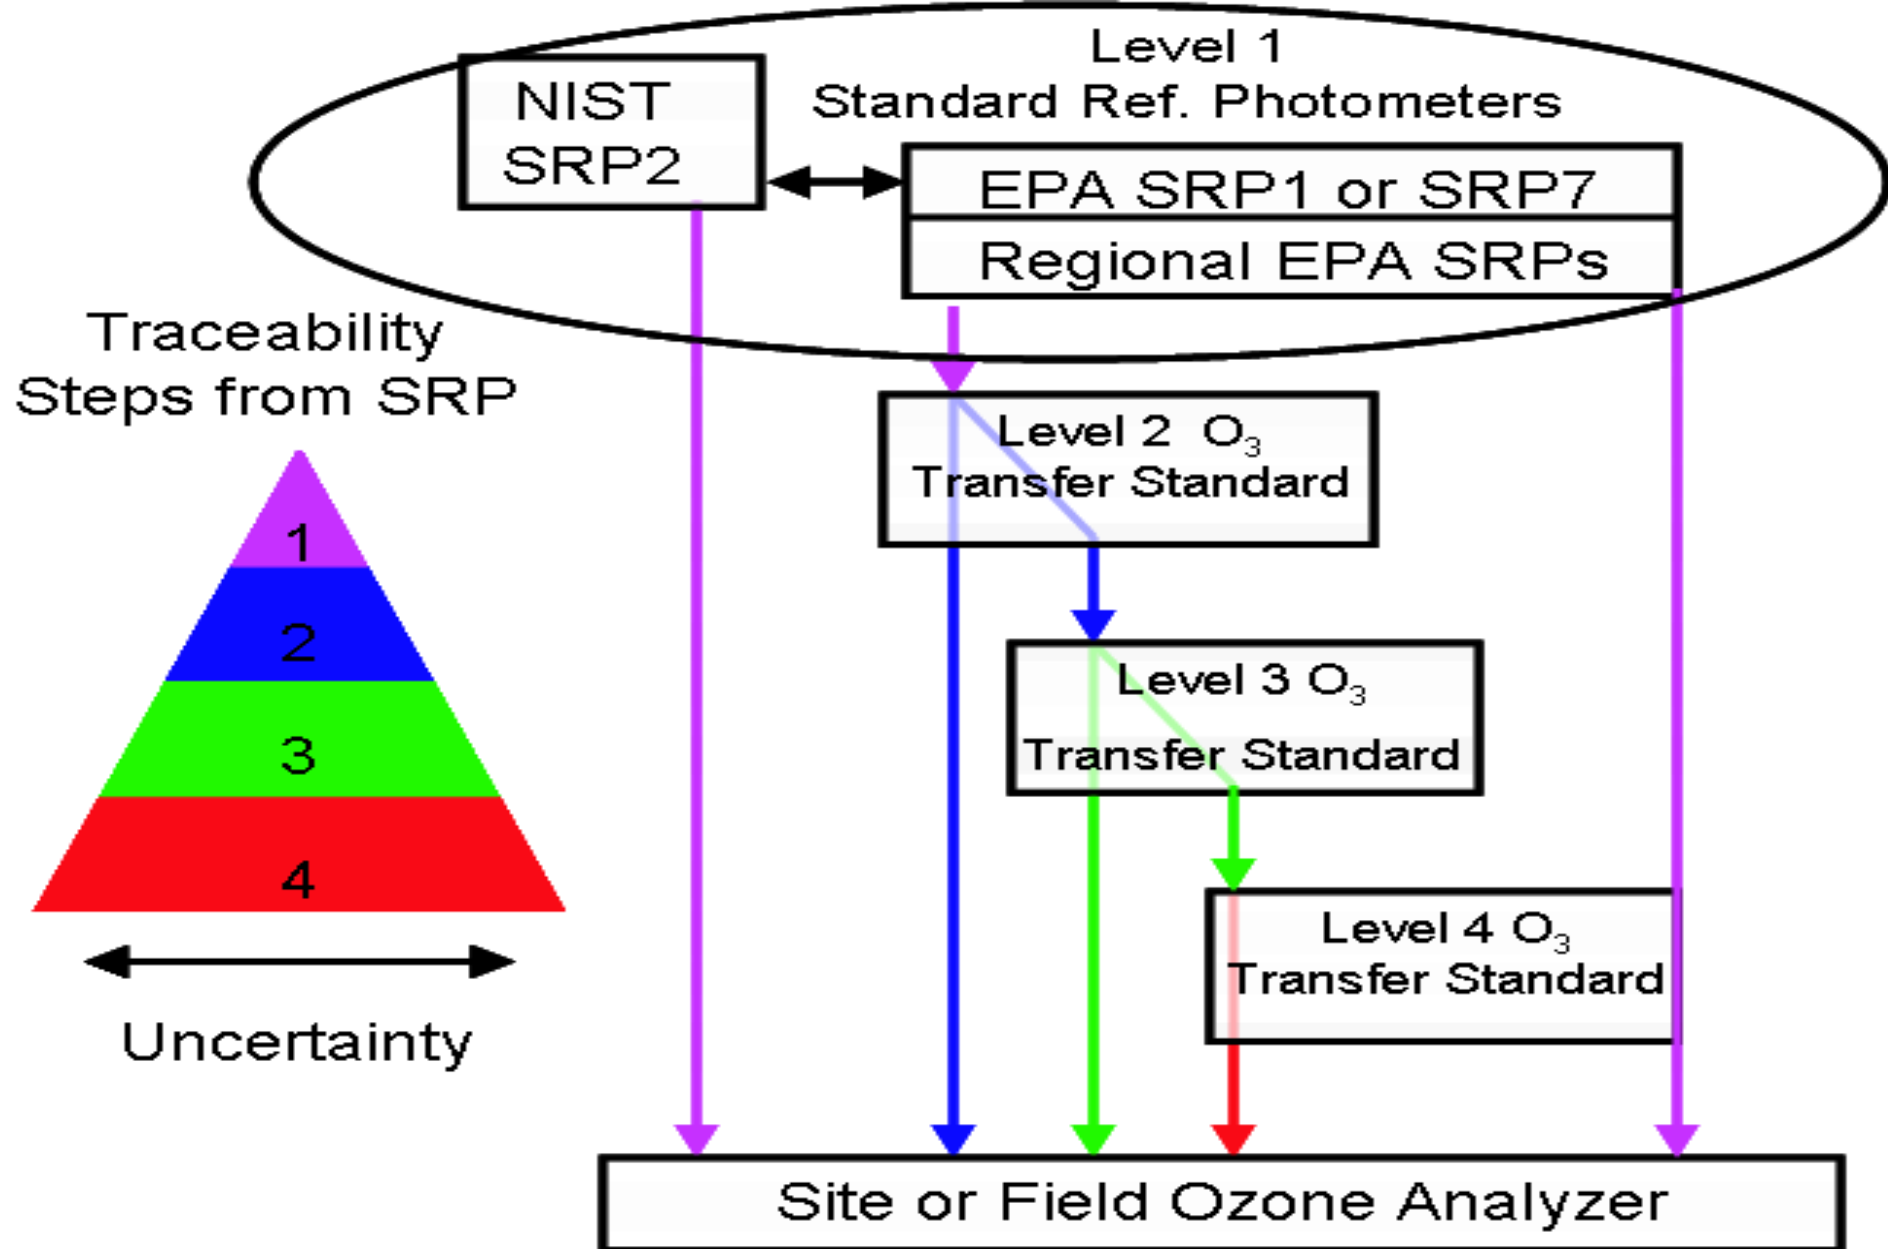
Level 1
Standard Ref. Photometers

NIST SRP2

EPA SRP1 or SRP7

Regional EPA SRPs

Traceability Steps from SRP

1

2

3

4

Uncertainty

Level 2 $O_3$ Transfer Standard

Level 3 $O_3$ Transfer Standard

Level 4 $O_3$ Transfer Standard

Site or Field Ozone Analyzer